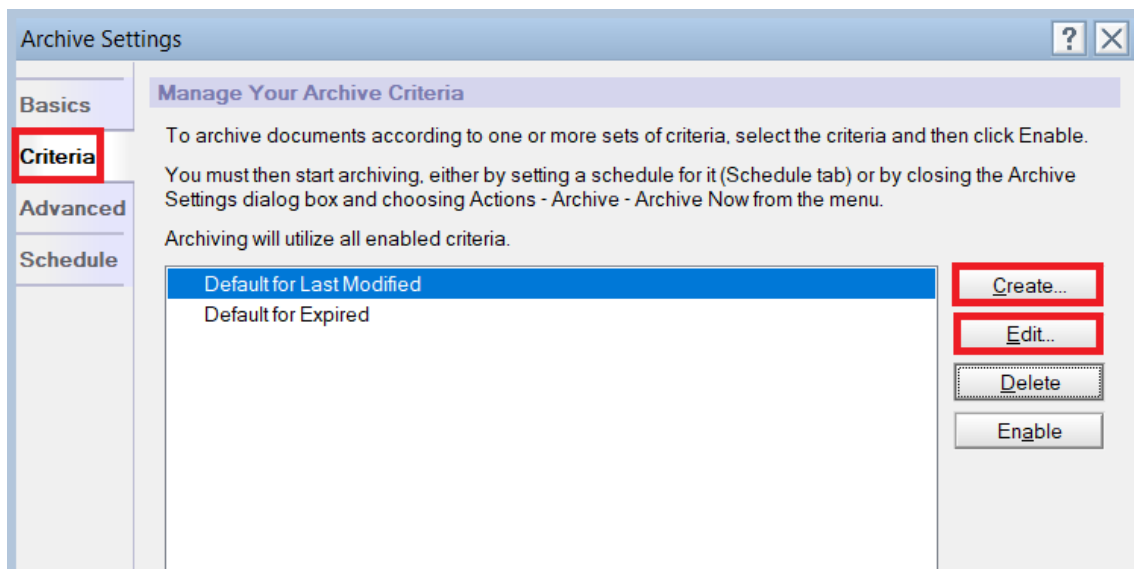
Archive Settings

?

Basics
Criteria
Advanced
Schedule

Manage Your Archive Criteria

To archive documents according to one or more sets of criteria, select the criteria and then click Enable.

You must then start archiving, either by setting a schedule for it (Schedule tab) or by closing the Archive Settings dialog box and choosing Actions - Archive - Archive Now from the menu.

Archiving will utilize all enabled criteria.

Default for Last Modified
Default for Expired

Create...
Edit...
Delete
Enable